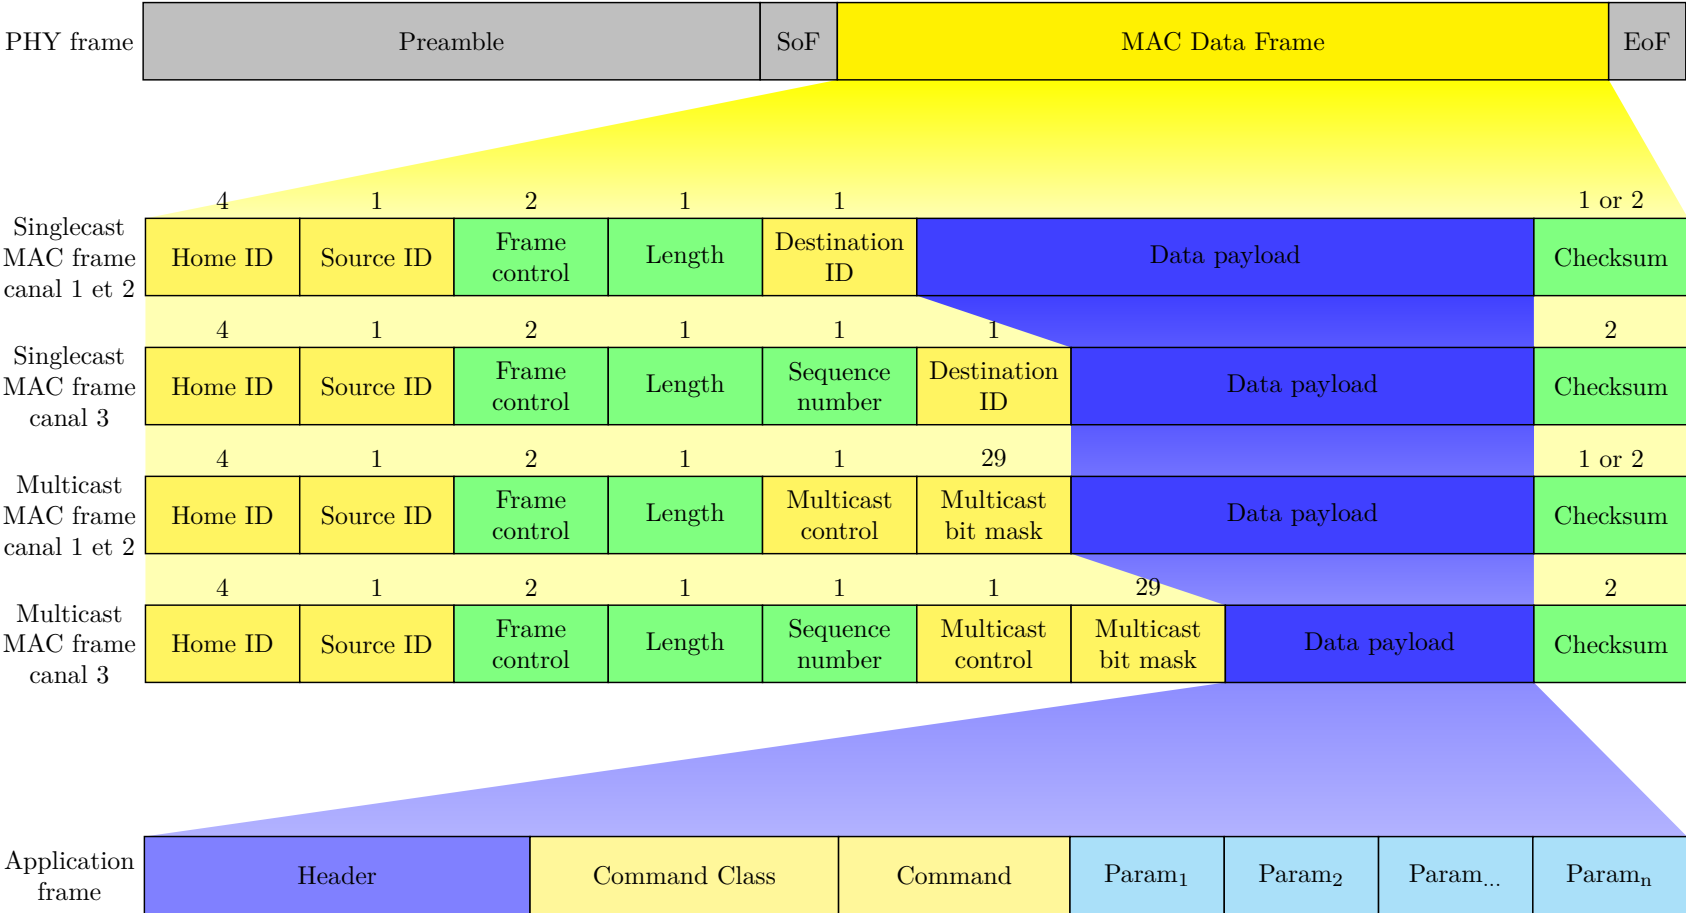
PHY frame

| Preamble | SoF | MAC Data Frame | EoF |
|---|---|---|---|

Singlecast MAC frame canal 1 et 2

| 4 | 1 | 2 | 1 | 1 | | 1 or 2 |
|---|---|---|---|---|---|---|
| Home ID | Source ID | Frame control | Length | Destination ID | Data payload | Checksum |

Singlecast MAC frame canal 3

| 4 | 1 | 2 | 1 | 1 | 1 | | 2 |
|---|---|---|---|---|---|---|---|
| Home ID | Source ID | Frame control | Length | Sequence number | Destination ID | Data payload | Checksum |

Multicast MAC frame canal 1 et 2

| 4 | 1 | 2 | 1 | 1 | 29 | | 1 or 2 |
|---|---|---|---|---|---|---|---|
| Home ID | Source ID | Frame control | Length | Multicast control | Multicast bit mask | Data payload | Checksum |

Multicast MAC frame canal 3

| 4 | 1 | 2 | 1 | 1 | 1 | 29 | | 2 |
|---|---|---|---|---|---|---|---|---|
| Home ID | Source ID | Frame control | Length | Sequence number | Multicast control | Multicast bit mask | Data payload | Checksum |

Application frame

| Header | Command Class | Command | Param$_1$ | Param$_2$ | Param$_{...}$ | Param$_n$ |
|---|---|---|---|---|---|---|